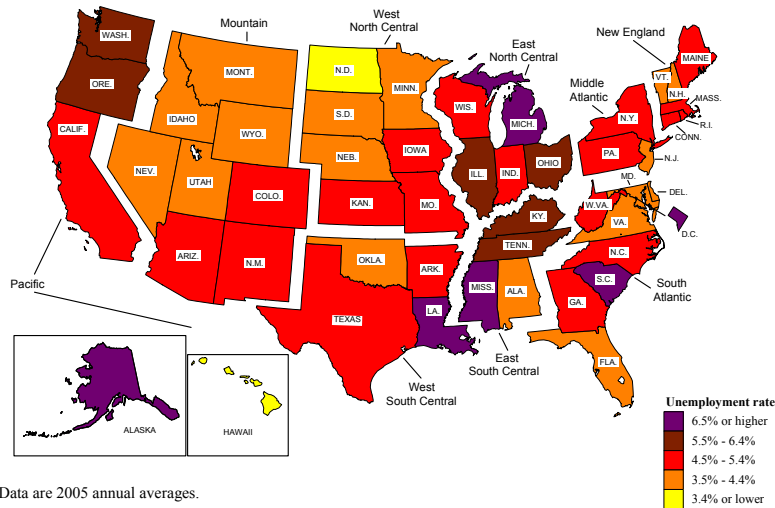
Mountain

West North Central

East North Central

New England

Middle Atlantic

WASH.

ORE.

CALIF.

NEV.

IDAHO

MONT.

WYO.

UTAH

COLO.

ARIZ.

N.M.

N.D.

S.D.

NEB.

KAN.

MINN.

IOWA

MO.

WIS.

ILL.

MICH.

IND.

OHIO

KY.

TENN.

MAINE

VT.

N.H.

MASS.

R.I.

CONN.

N.Y.

PA.

N.J.

MD.

DEL.

W.VA.

VA.

D.C.

N.C.

S.C.

GA.

FLA.

ALA.

MISS.

LA.

ARK.

OKLA.

TEXAS

Pacific

ALASKA

HAWAII

West South Central

East South Central

South Atlantic

Unemployment rate

6.5% or higher

5.5% - 6.4%

4.5% - 5.4%

3.5% - 4.4%

3.4% or lower

Data are 2005 annual averages.